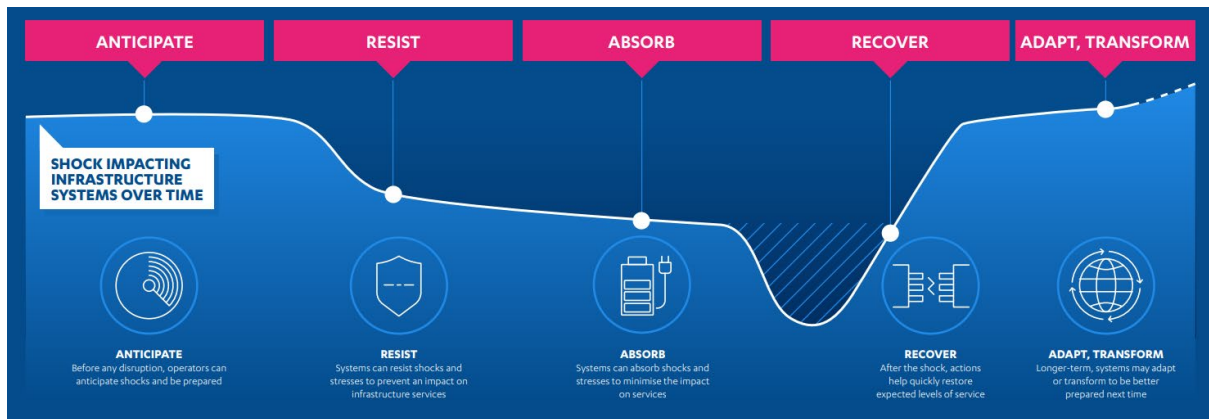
ANTICIPATE

RESIST

ABSORB

RECOVER

ADAPT, TRANSFORM

SHOCK IMPACTING INFRASTRUCTURE SYSTEMS OVER TIME

ANTICIPATE
Before any disruption, operators can anticipate shocks and be prepared

RESIST
Systems can resist shocks and stresses to prevent an impact on infrastructure services

ABSORB
Systems can absorb shocks and stresses to minimise the impact on services

RECOVER
After the shock, actions help quickly restore expected levels of service

ADAPT, TRANSFORM
Longer-term, systems may adapt or transform to be better prepared next time